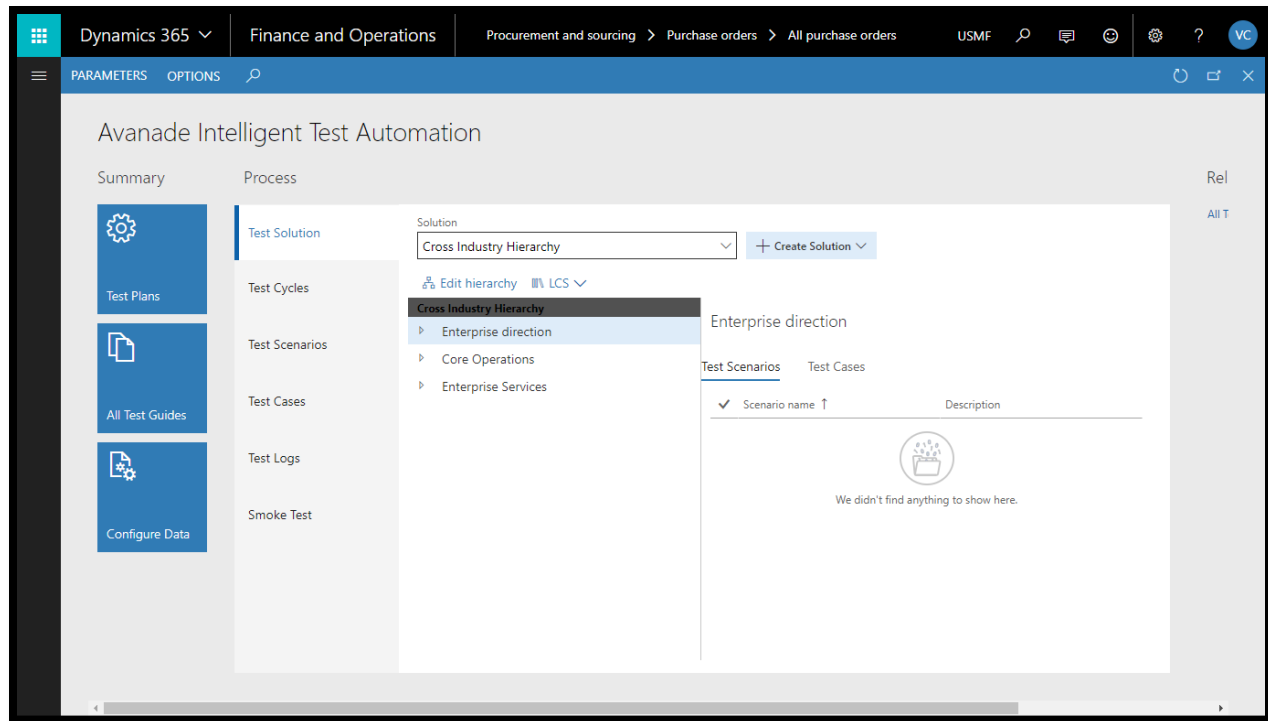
Dynamics 365 Finance and Operations Procurement and sourcing > Purchase orders > All purchase orders USMF ? VC

PARAMETERS OPTIONS

Avanade Intelligent Test Automation

Summary

Test Plans

All Test Guides

Configure Data

Process

Test Solution

Test Cycles

Test Scenarios

Test Cases

Test Logs

Smoke Test

Solution

Cross Industry Hierarchy

+ Create Solution

Edit hierarchy LCS

Cross Industry Hierarchy

Enterprise direction

Core Operations

Enterprise Services

Enterprise direction

Test Scenarios Test Cases

Scenario name ↑ Description

We didn't find anything to show here.

Rel

All T